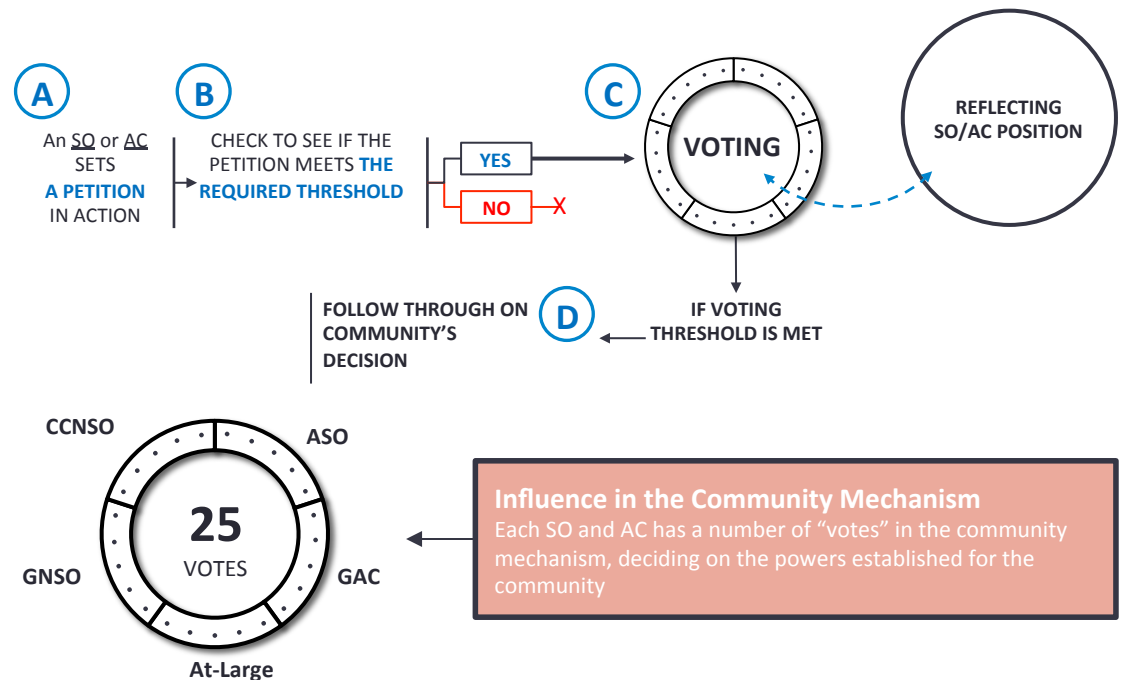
A

An SO or AC SETS A PETITION IN ACTION

B

CHECK TO SEE IF THE PETITION MEETS THE REQUIRED THRESHOLD

YES

NO

X

C

VOTING

REFLECTING SO/AC POSITION

FOLLOW THROUGH ON COMMUNITY'S DECISION

D

IF VOTING THRESHOLD IS MET

CCNSO

ASO

25

VOTES

GNSO

GAC

At-Large

Influence in the Community Mechanism

Each SO and AC has a number of "votes" in the community mechanism, deciding on the powers established for the community